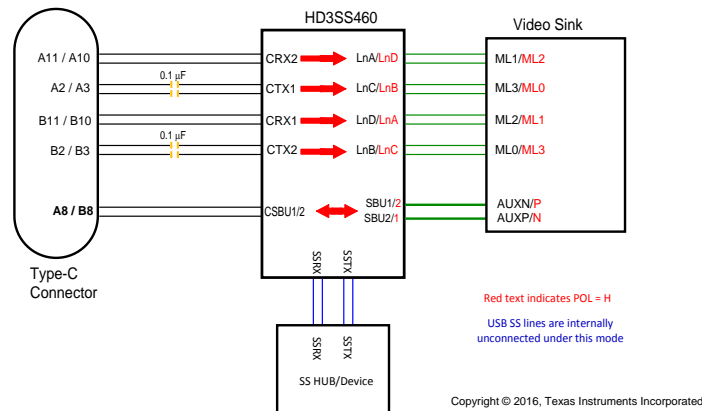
HD3SS460

Video Sink

A11 / A10

0.1 µF

A2 / A3

B11 / B10

0.1 µF

B2 / B3

A8 / B8

Type-C Connector

CRX2

CTX1

CRX1

CTX2

CSBU1/2

LnA/LnD

LnC/LnB

LnD/LnA

LnB/LnC

SBU1/2

SBU2/1

ML1/ML2

ML3/ML0

ML2/ML1

ML0/ML3

AUXN/P

AUXP/N

SSRX

SSTX

SSRX

SSTX

SS HUB/Device

Red text indicates POL = H

USB SS lines are internally unconnected under this mode

Copyright © 2016, Texas Instruments Incorporated